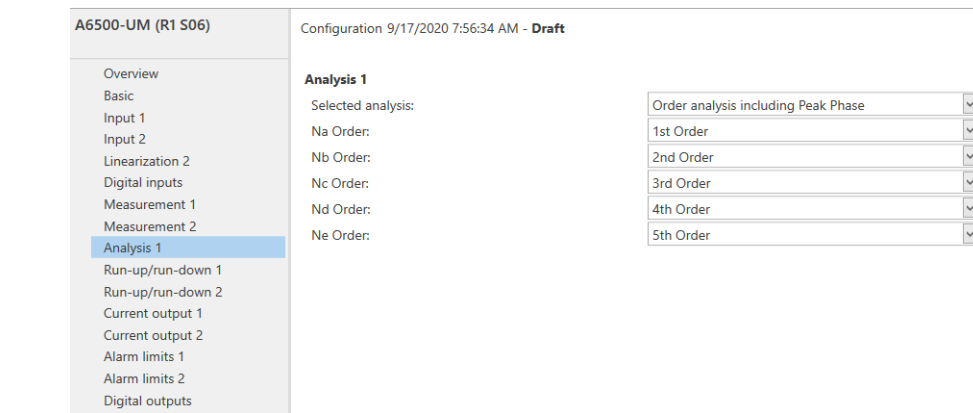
A6500-UM (R1 S06)

Overview
Basic
Input 1
Input 2
Linearization 2
Digital inputs
Measurement 1
Measurement 2
Analysis 1
Run-up/run-down 1
Run-up/run-down 2
Current output 1
Current output 2
Alarm limits 1
Alarm limits 2
Digital outputs

Configuration 9/17/2020 7:56:34 AM - **Draft**

**Analysis 1**

| | |
|---|---|
| Selected analysis: | Order analysis including Peak Phase |
| Na Order: | 1st Order |
| Nb Order: | 2nd Order |
| Nc Order: | 3rd Order |
| Nd Order: | 4th Order |
| Ne Order: | 5th Order |